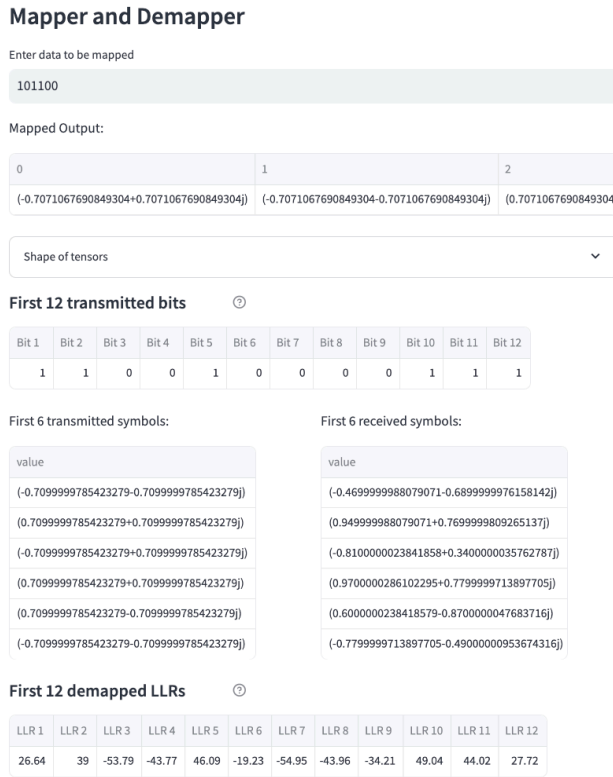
Mapper and Demapper

Enter data to be mapped

101100

Mapped Output:

| 0 | 1 | 2 |
|---|---|---|
| (-0.7071067690849304+0.7071067690849304j) | (-0.7071067690849304-0.7071067690849304j) | (0.7071067690849304 |

Shape of tensors

First 12 transmitted bits ⓘ

| Bit 1 | Bit 2 | Bit 3 | Bit 4 | Bit 5 | Bit 6 | Bit 7 | Bit 8 | Bit 9 | Bit 10 | Bit 11 | Bit 12 |
|---|---|---|---|---|---|---|---|---|---|---|---|
| 1 | 1 | 0 | 0 | 1 | 0 | 0 | 0 | 0 | 1 | 1 | 1 |

First 6 transmitted symbols:

| value |
|---|
| (-0.7099999785423279-0.7099999785423279j) |
| (0.7099999785423279+0.7099999785423279j) |
| (-0.7099999785423279+0.7099999785423279j) |
| (0.7099999785423279+0.7099999785423279j) |
| (0.7099999785423279-0.7099999785423279j) |
| (-0.7099999785423279-0.7099999785423279j) |

First 6 received symbols:

| value |
|---|
| (-0.4699999988079071-0.6899999976158142j) |
| (0.949999988079071+0.7699999809265137j) |
| (-0.8100000023841858+0.3400000035762787j) |
| (0.9700000286102295+0.7799999713897705j) |
| (0.6000000238418579-0.8700000047683716j) |
| (-0.7799999713897705-0.4900000095367432j) |

First 12 demapped LLRs ⓘ

| LLR 1 | LLR 2 | LLR 3 | LLR 4 | LLR 5 | LLR 6 | LLR 7 | LLR 8 | LLR 9 | LLR 10 | LLR 11 | LLR 12 |
|---|---|---|---|---|---|---|---|---|---|---|---|
| 26.64 | 39 | -53.79 | -43.77 | 46.09 | -19.23 | -54.95 | -43.96 | -34.21 | 49.04 | 44.02 | 27.72 |